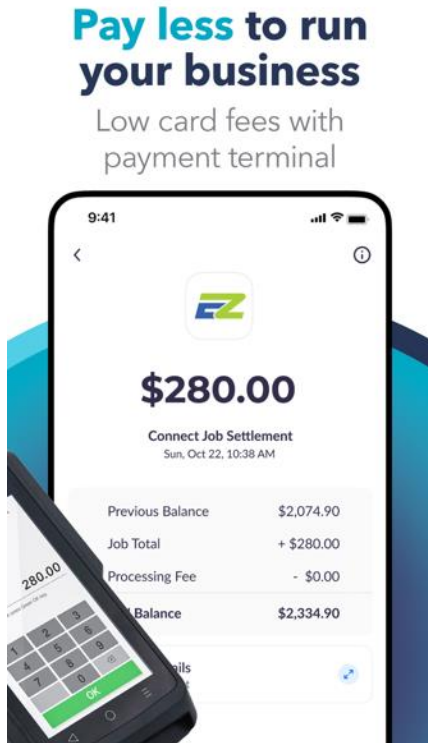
Pay less to run your business

Low card fees with payment terminal

9:41

EZ

$280.00

Connect Job Settlement
Sun, Oct 22, 10:38 AM

| Previous Balance | $2,074.90 |
|---|---|
| Job Total | + $280.00 |
| Processing Fee | - $0.00 |
| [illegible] Balance | $2,334.90 |

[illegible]ils

280.00

1 2 3
4 5 6
7 8 9
0

OK